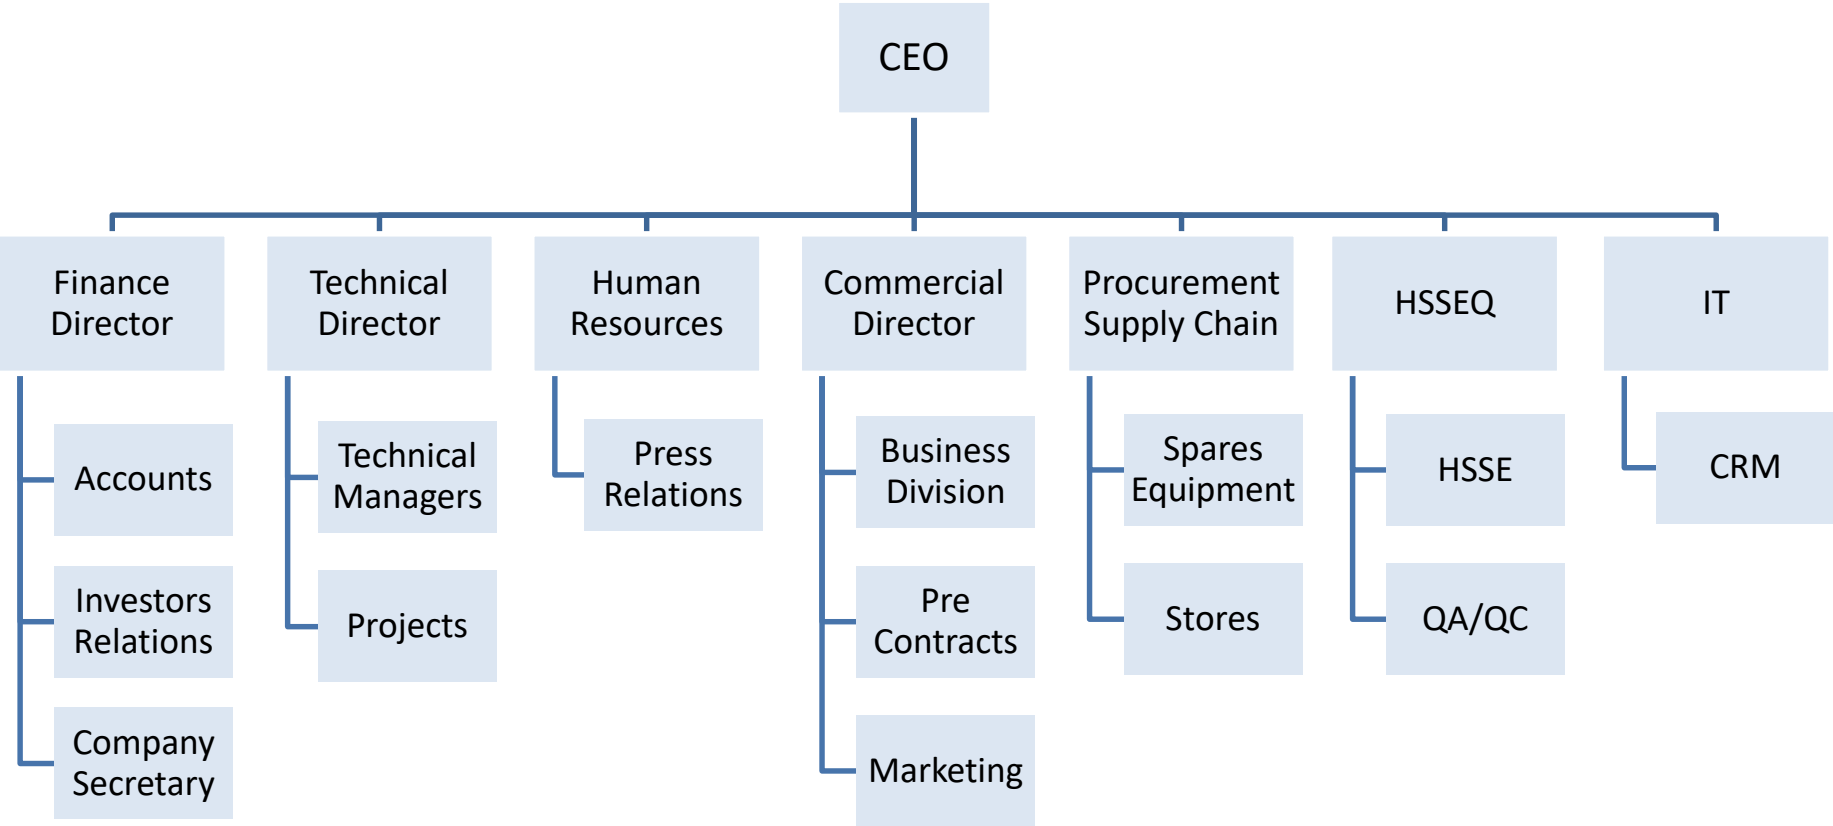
CEO

Finance Director

Accounts

Investors Relations

Company Secretary

Technical Director

Technical Managers

Projects

Human Resources

Press Relations

Commercial Director

Business Division

Pre Contracts

Marketing

Procurement Supply Chain

Spares Equipment

Stores

HSSEQ

HSSE

QA/QC

IT

CRM